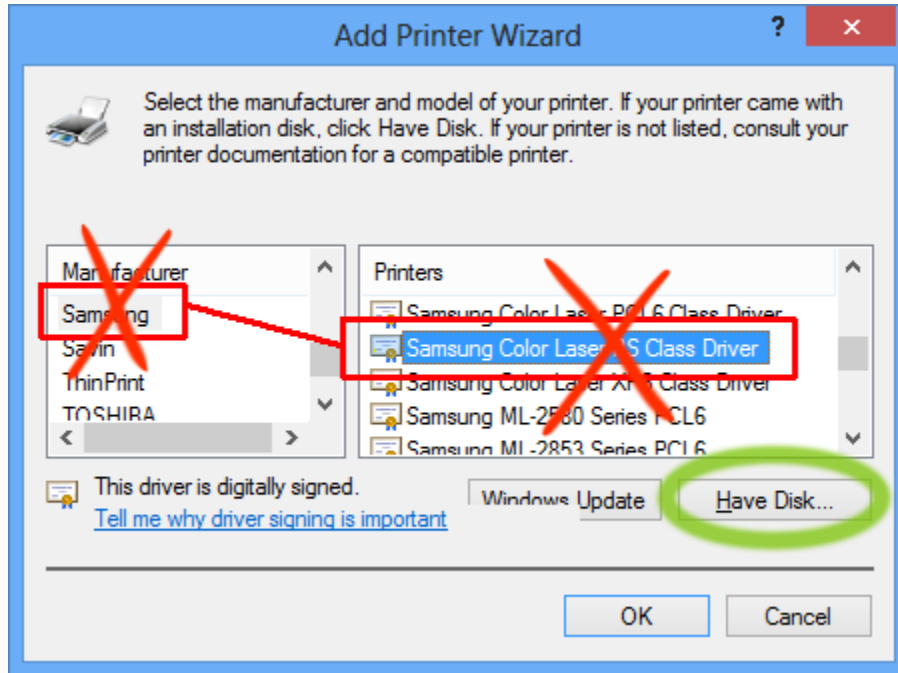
Add Printer Wizard

?

✕

Select the manufacturer and model of your printer. If your printer came with an installation disk, click Have Disk. If your printer is not listed, consult your printer documentation for a compatible printer.

Manufacturer
Samsung
Savin
ThinPrint
TOSHIBA

Printers
Samsung Color Laser PCL6 Class Driver
Samsung Color Laser PS Class Driver
Samsung Color Laser XPS Class Driver
Samsung ML-2580 Series PCL6
Samsung ML-2853 Series PCL6

This driver is digitally signed.
Tell me why driver signing is important

Windows Update

Have Disk...

OK

Cancel